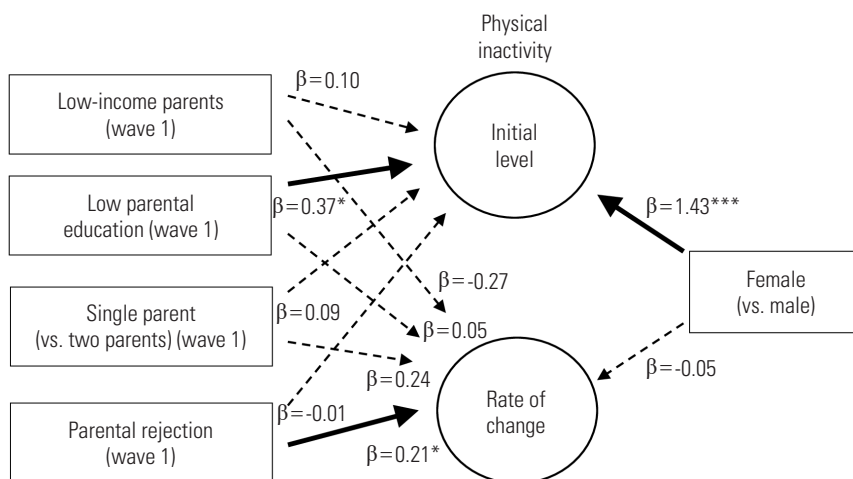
Physical inactivity

Low-income parents (wave 1)

Low parental education (wave 1)

Single parent (vs. two parents) (wave 1)

Parental rejection (wave 1)

Initial level

Rate of change

Female (vs. male)

$\beta$=0.10

$\beta$=0.37*

$\beta$=1.43***

$\beta$=-0.27

$\beta$=0.09

$\beta$=0.05

$\beta$=0.24

$\beta$=-0.05

$\beta$=-0.01

$\beta$=0.21*